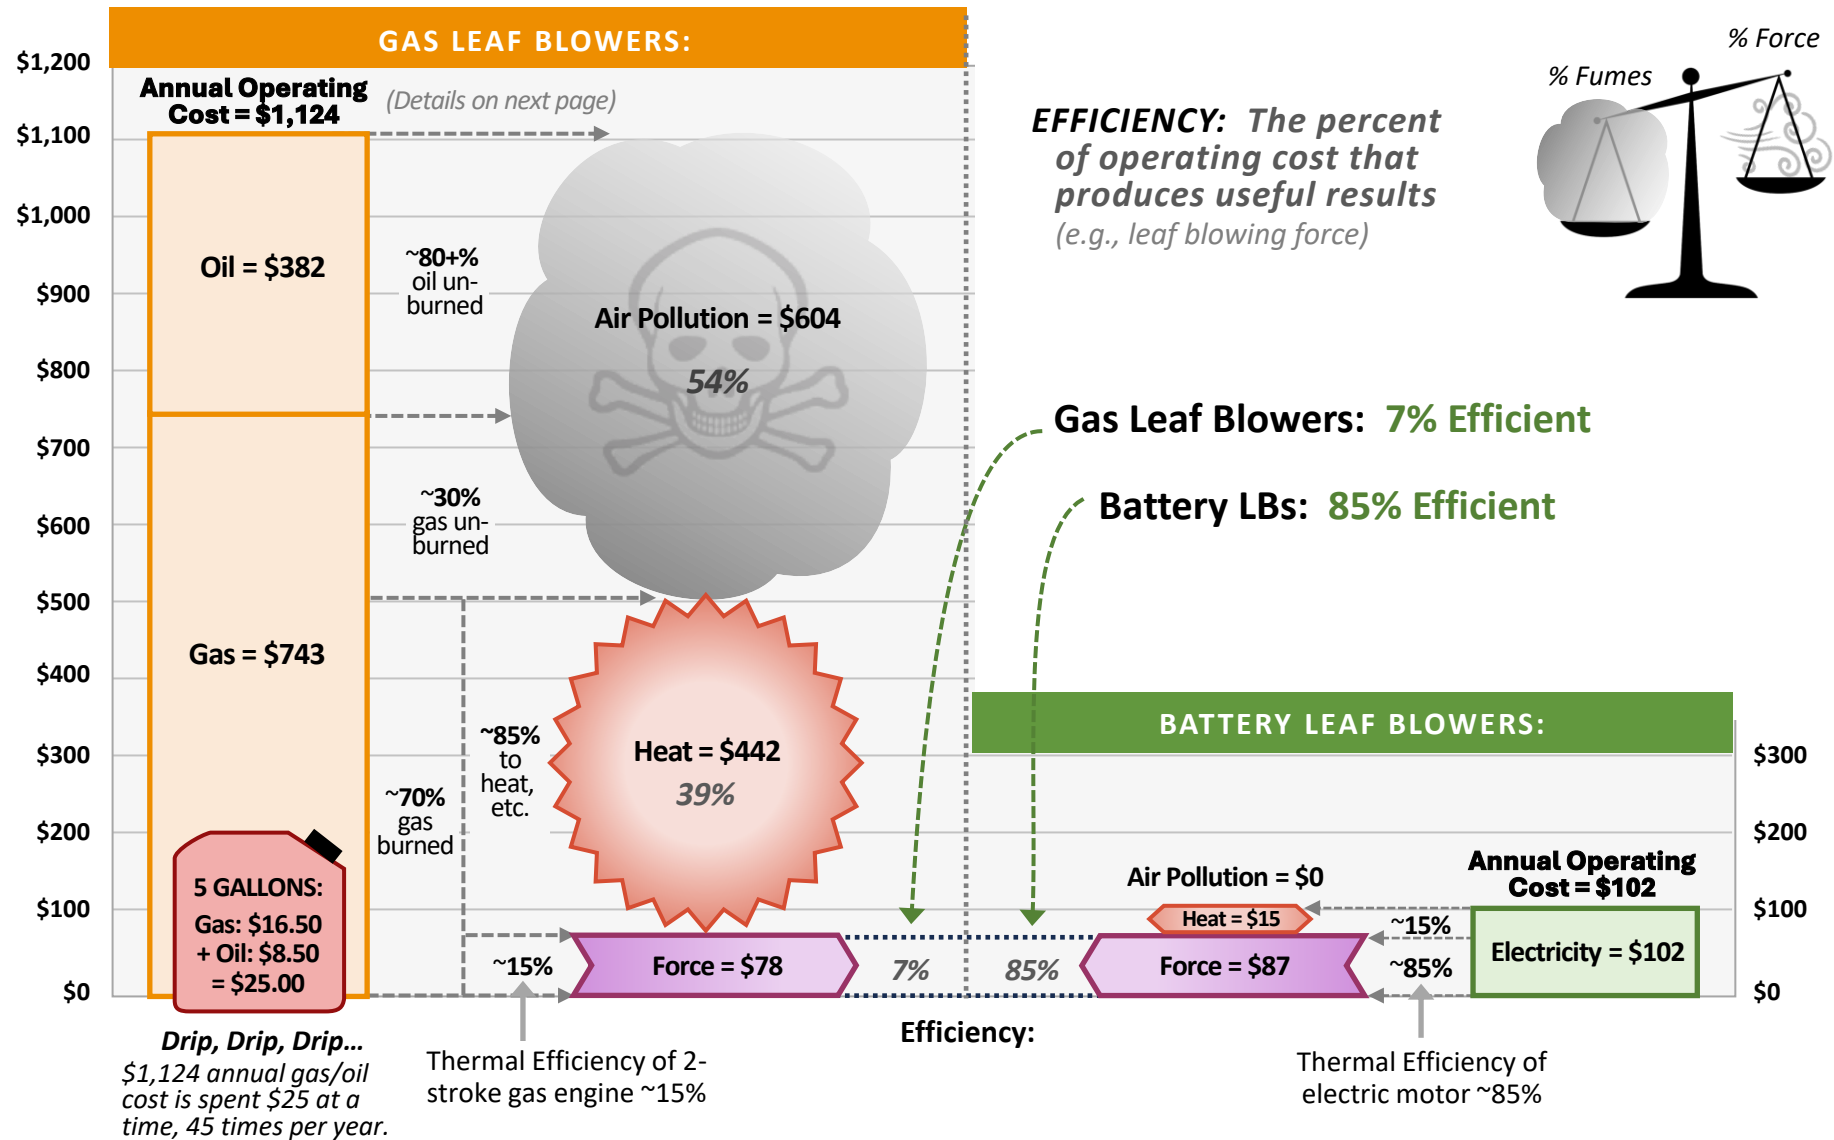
GAS LEAF BLOWERS:

$1,200
$1,100
$1,000
$900
$800
$700
$600
$500
$400
$300
$200
$100
$0

Annual Operating Cost = $1,124

(Details on next page)

Oil = $382

~80+% oil unburned

Air Pollution = $604

54%

~30% gas unburned

Gas = $743

~85% to heat, etc.

Heat = $442

39%

~70% gas burned

5 GALLONS:
Gas: $16.50
+ Oil: $8.50
= $25.00

~15%

Force = $78

7%

Drip, Drip, Drip…
$1,124 annual gas/oil cost is spent $25 at a time, 45 times per year.

Thermal Efficiency of 2-stroke gas engine ~15%

Efficiency:

EFFICIENCY: The percent of operating cost that produces useful results (e.g., leaf blowing force)

% Fumes
% Force

Gas Leaf Blowers: 7% Efficient

Battery LBs: 85% Efficient

BATTERY LEAF BLOWERS:

$300
$200
$100
$0

Air Pollution = $0

Heat = $15

Annual Operating Cost = $102

~15%

85%

Force = $87

~85%

Electricity = $102

Thermal Efficiency of electric motor ~85%